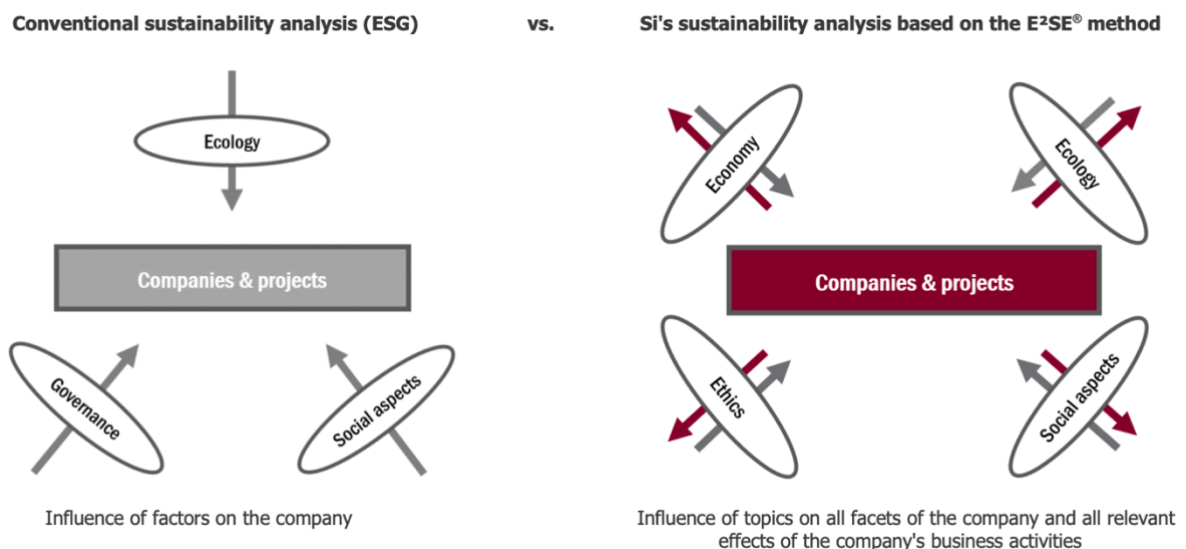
Conventional sustainability analysis (ESG)

vs.

Si's sustainability analysis based on the E²SE® method

Ecology

Companies & projects

Governance

Social aspects

Influence of factors on the company

Economy

Ecology

Companies & projects

Ethics

Social aspects

Influence of topics on all facets of the company and all relevant effects of the company's business activities